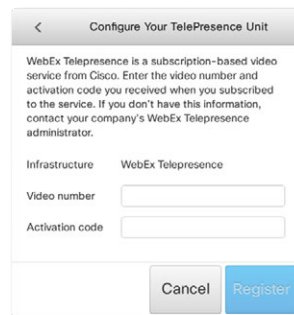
<

Configure Your TelePresence Unit

WebEx Telepresence is a subscription-based video service from Cisco. Enter the video number and activation code you received when you subscribed to the service. If you don't have this information, contact your company's WebEx Telepresence administrator.

Infrastructure WebEx Telepresence

Video number

Activation code

Cancel Register